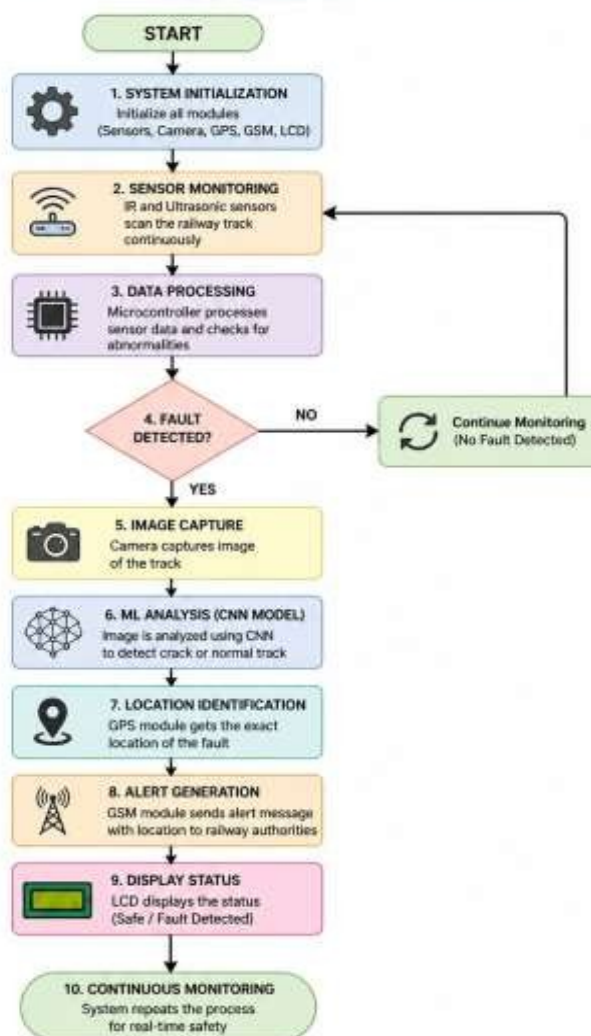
START

1. SYSTEM INITIALIZATION
Initialize all modules (Sensors, Camera, GPS, GSM, LCD)

2. SENSOR MONITORING
IR and Ultrasonic sensors scan the railway track continuously

3. DATA PROCESSING
Microcontroller processes sensor data and checks for abnormalities

4. FAULT DETECTED?

NO

Continue Monitoring
(No Fault Detected)

YES

5. IMAGE CAPTURE
Camera captures image of the track

6. ML ANALYSIS (CNN MODEL)
Image is analyzed using CNN to detect crack or normal track

7. LOCATION IDENTIFICATION
GPS module gets the exact location of the fault

8. ALERT GENERATION
GSM module sends alert message with location to railway authorities

9. DISPLAY STATUS
LCD displays the status (Safe / Fault Detected)

10. CONTINUOUS MONITORING
System repeats the process for real-time safety